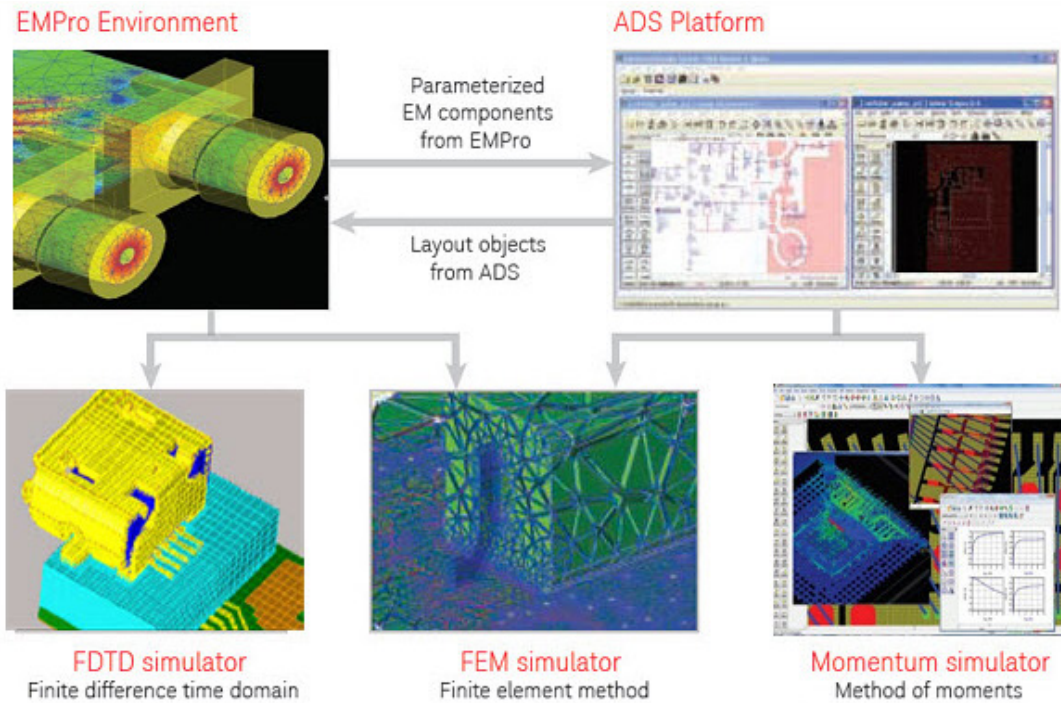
EMPro Environment

ADS Platform

Parameterized EM components from EMPro

Layout objects from ADS

FDTD simulator
Finite difference time domain

FEM simulator
Finite element method

Momentum simulator
Method of moments